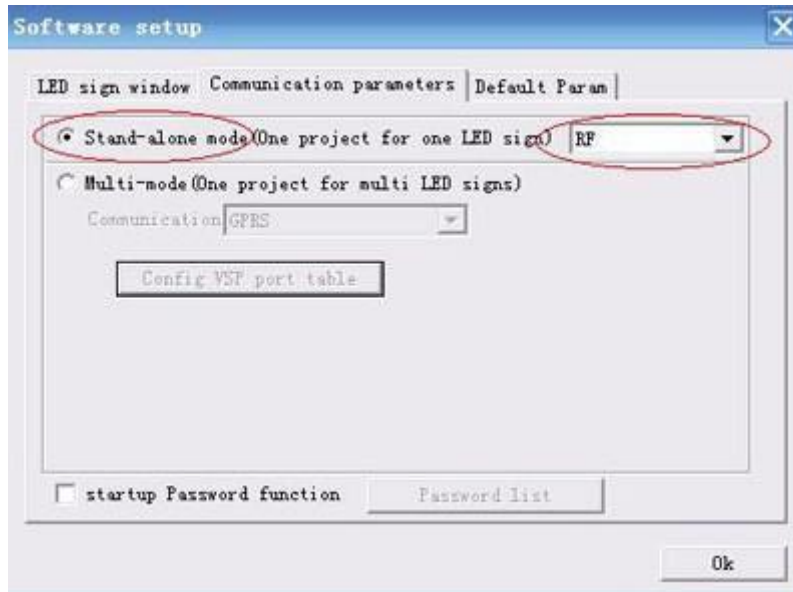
Software setup

LED sign window | Communication parameters | Default Param

Stand-alone mode(One project for one LED sign) RF

Multi-mode(One project for multi LED signs)

Communication GPRS

Config VSP port table

startup Password function

Password list

Ok